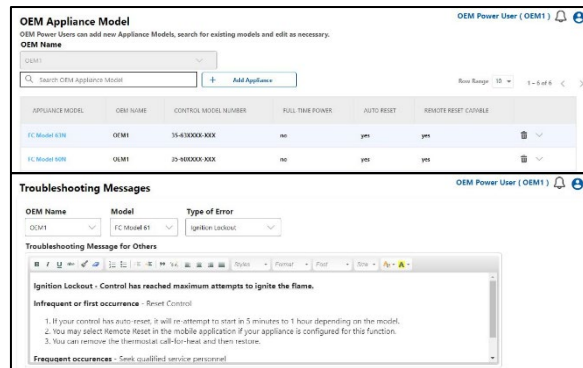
OEM Appliance Model

OEM Power User ( OEM1 )

OEM Power Users can add new Appliance Models, search for existing models and edit as necessary.

OEM Name

OEM1

Search OEM Appliance Model

+ Add Appliance

Row Range 10

1 - 6 of 6

| APPLIANCE MODEL | OEM NAME | CONTROL MODEL NUMBER | FULL TIME POWER | AUTO RESET | REMOTE RESET CAPABLE |
|---|---|---|---|---|---|
| FC Model 63N | OEM1 | 35-63XXXX-XXX | no | yes | yes |
| FC Model 60N | OEM1 | 35-60XXXX-XXX | no | yes | yes |

Troubleshooting Messages

OEM Power User ( OEM1 )

OEM Name | Model | Type of Error

OEM1 | FC Model 61 | Ignition Lockout

Troubleshooting Message for Others

Styles Format Font Size

Ignition Lockout - Control has reached maximum attempts to ignite the flame.

Infrequent or first occurrence - Reset Control

1. If your control has auto-reset, it will re-attempt to start in 5 minutes to 1 hour depending on the model.
2. You may select Remote Reset in the mobile application if your appliance is configured for this function.
3. You can remove the thermostat call-for-heat and then restore.

Frequent occurences - Seek qualified service personnel